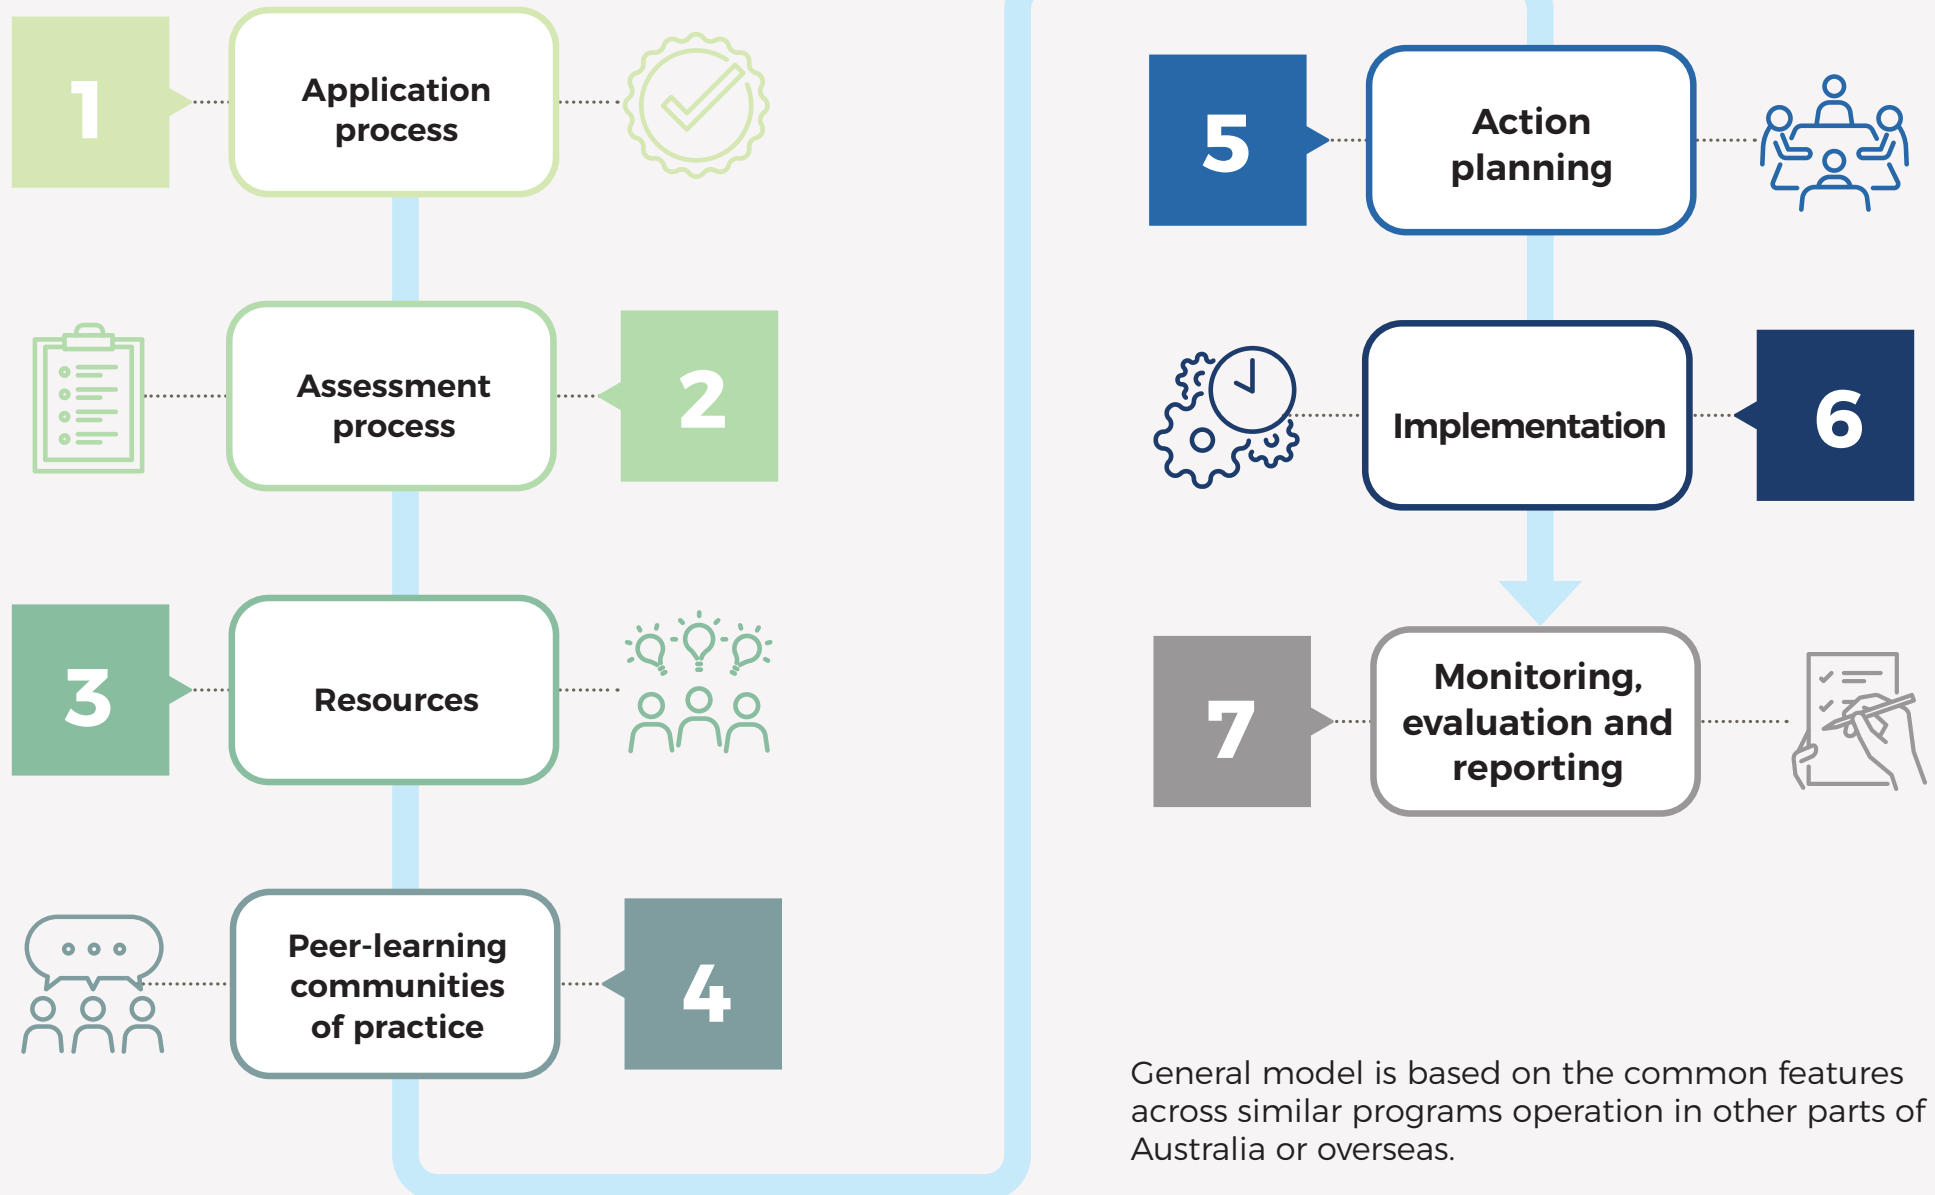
1

Application process

Assessment process

2

3

Resources

Peer-learning communities of practice

4

5

Action planning

Implementation

6

7

Monitoring, evaluation and reporting

General model is based on the common features across similar programs operation in other parts of Australia or overseas.